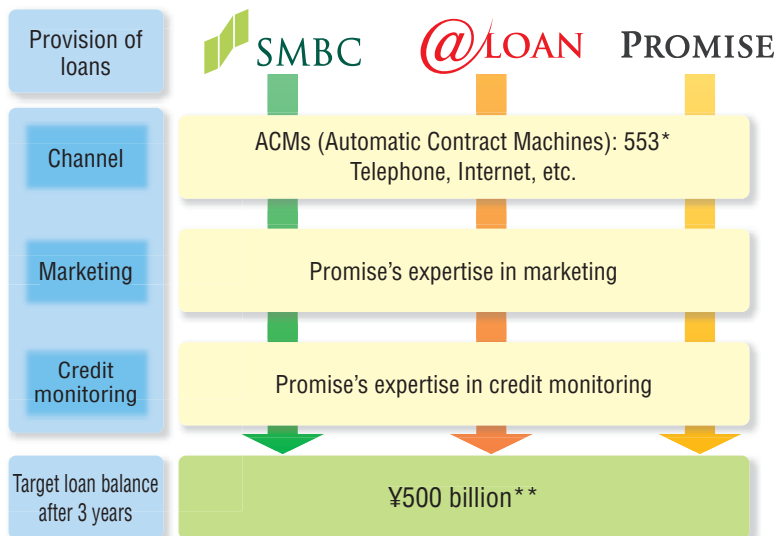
Provision of loans

SMBC

@LOAN

PROMISE

Channel

ACMs (Automatic Contract Machines): 553*
Telephone, Internet, etc.

Marketing

Promise's expertise in marketing

Credit monitoring

Promise's expertise in credit monitoring

Target loan balance after 3 years

¥500 billion**